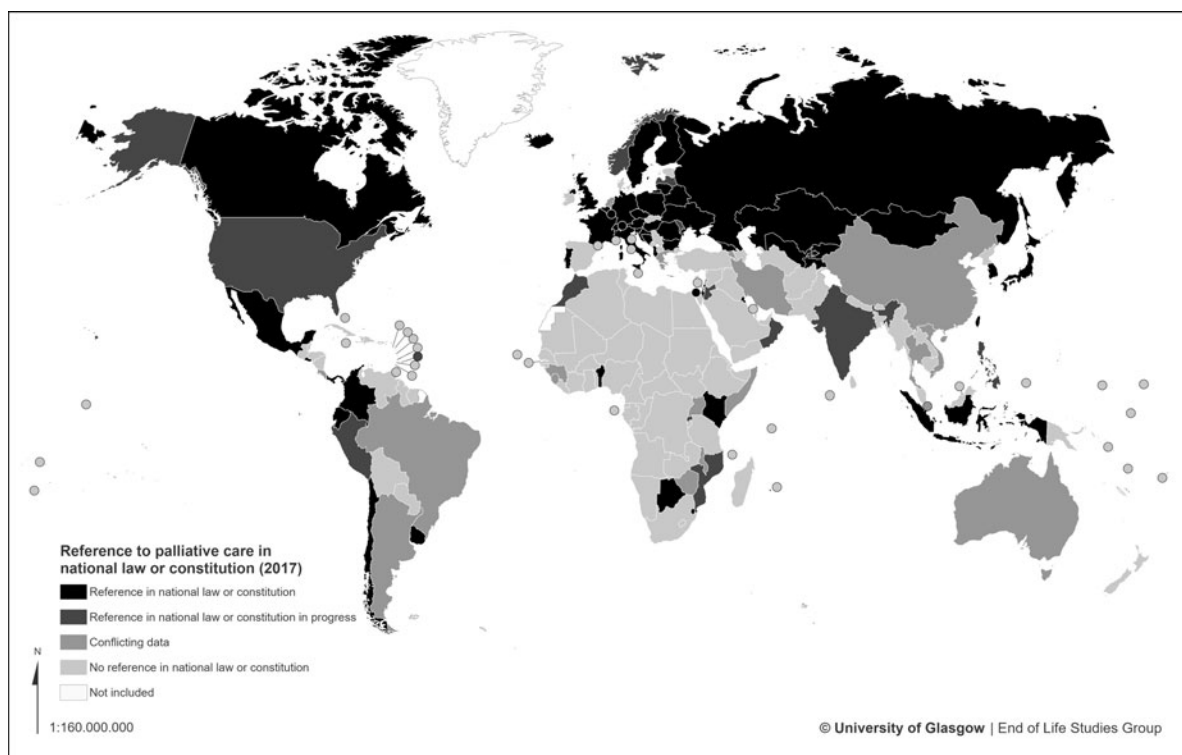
Reference to palliative care in national law or constitution (2017)

Reference in national law or constitution

Reference in national law or constitution in progress

Conflicting data

No reference in national law or constitution

Not included

N

1:160.000.000

© University of Glasgow | End of Life Studies Group